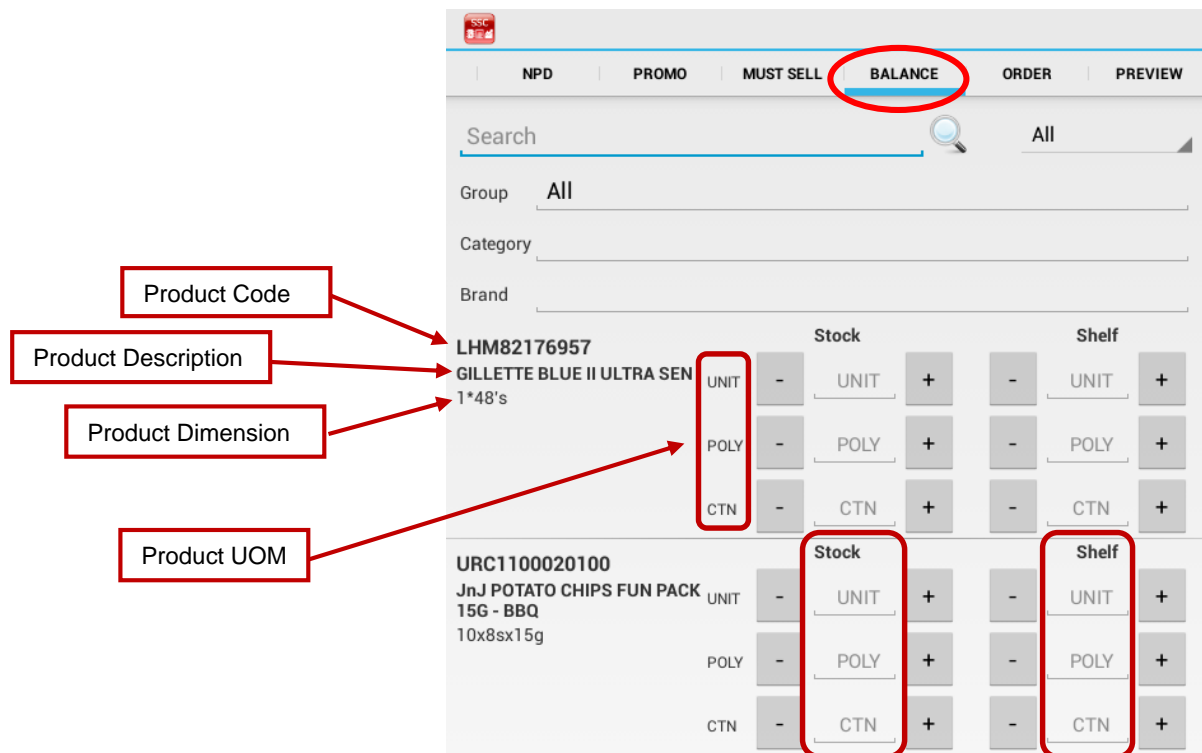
SSC

NPD | PROMO | MUST SELL | BALANCE | ORDER | PREVIEW

Search

All

Group All

Category

Brand

Product Code

Product Description

Product Dimension

Product UOM

LHM82176957
GILLETTE BLUE II ULTRA SEN
1*48's

Stock

Shelf

UNIT - UNIT + - UNIT +

POLY - POLY + - POLY +

CTN - CTN + - CTN +

URC1100020100
JnJ POTATO CHIPS FUN PACK 15G - BBQ
10x8sx15g

Stock

Shelf

UNIT - UNIT + - UNIT +

POLY - POLY + - POLY +

CTN - CTN + - CTN +